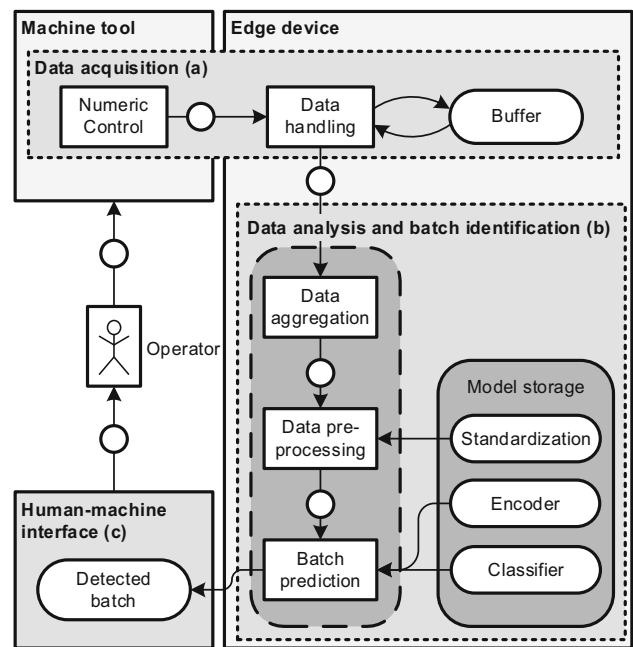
Machine tool

Edge device

Data acquisition (a)

Numeric Control

Data handling

Buffer

Data analysis and batch identification (b)

Data aggregation

Operator

Model storage

Data preprocessing

Standardization

Encoder

Human-machine interface (c)

Detected batch

Batch prediction

Classifier